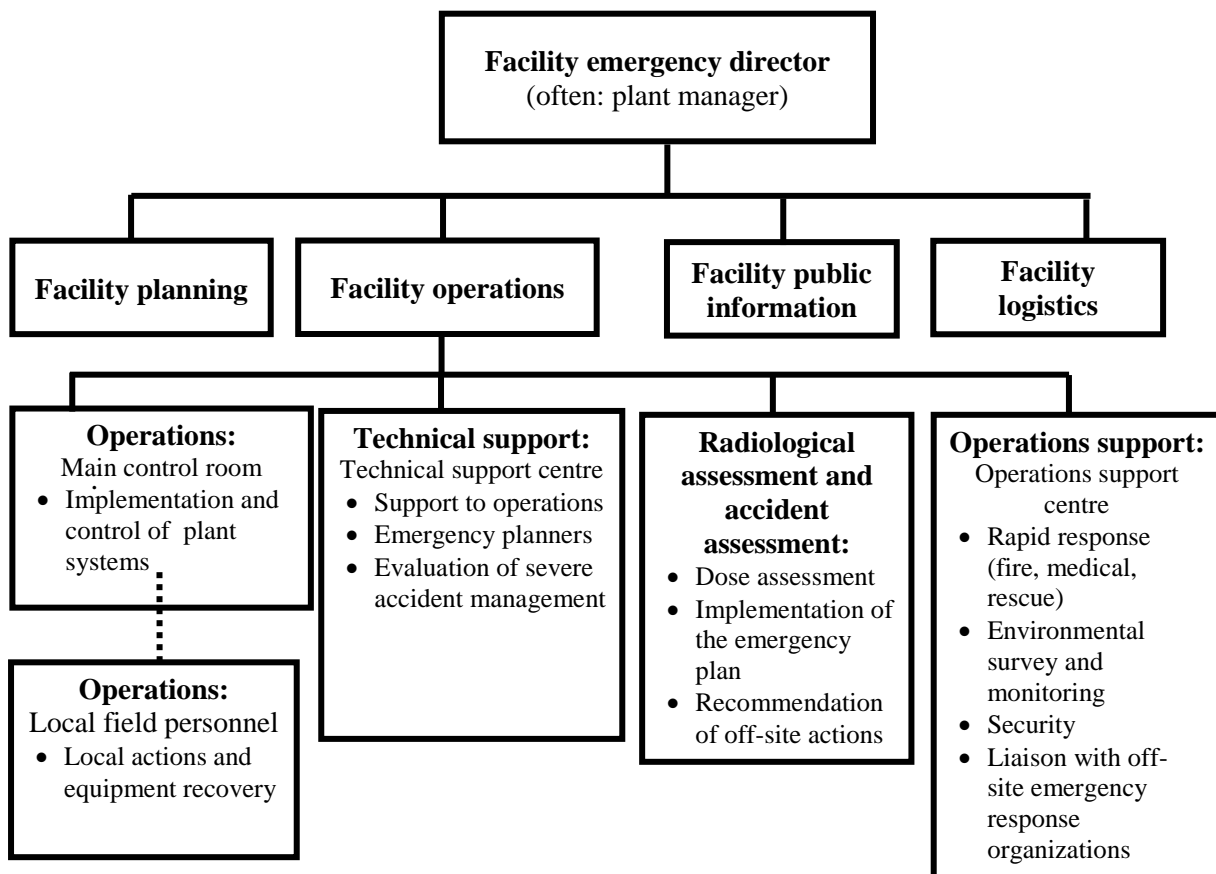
**Facility emergency director**
(often: plant manager)

**Facility planning**

**Facility operations**

**Facility public information**

**Facility logistics**

**Operations:**
Main control room
- Implementation and control of plant systems

**Operations:**
Local field personnel
- Local actions and equipment recovery

**Technical support:**
Technical support centre
- Support to operations
- Emergency planners
- Evaluation of severe accident management

**Radiological assessment and accident assessment:**
- Dose assessment
- Implementation of the emergency plan
- Recommendation of off-site actions

**Operations support:**
Operations support centre
- Rapid response (fire, medical, rescue)
- Environmental survey and monitoring
- Security
- Liaison with off-site emergency response organizations